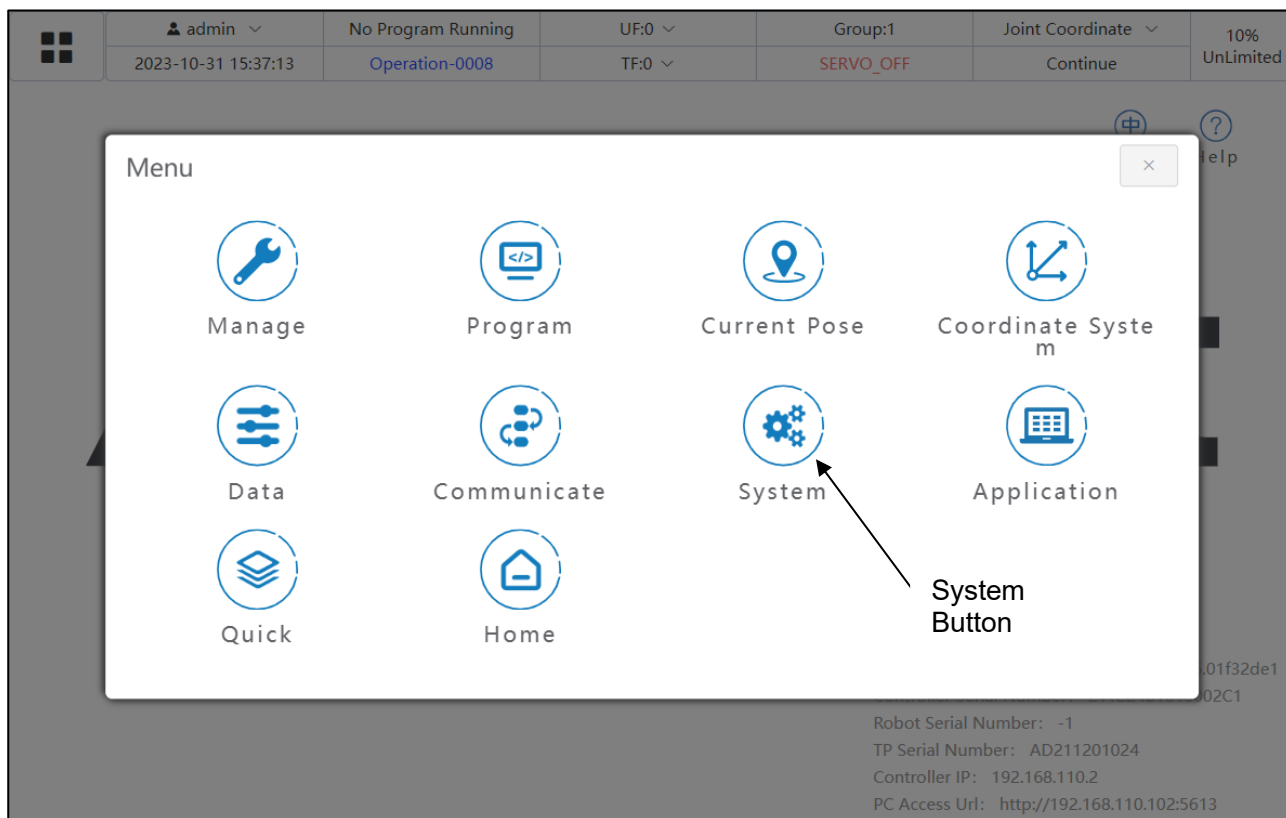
admin

2023-10-31 15:37:13

No Program Running

Operation-0008

UF:0

TF:0

Group:1

SERVO_OFF

Joint Coordinate

Continue

10%
UnLimited

中

?
Help

Menu

×

Manage

Program

Current Pose

Coordinate System

Data

Communicate

System

Application

Quick

Home

System Button

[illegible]01f32de1

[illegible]02C1

Robot Serial Number: -1

TP Serial Number: AD211201024

Controller IP: 192.168.110.2

PC Access Url: http://192.168.110.102:5613